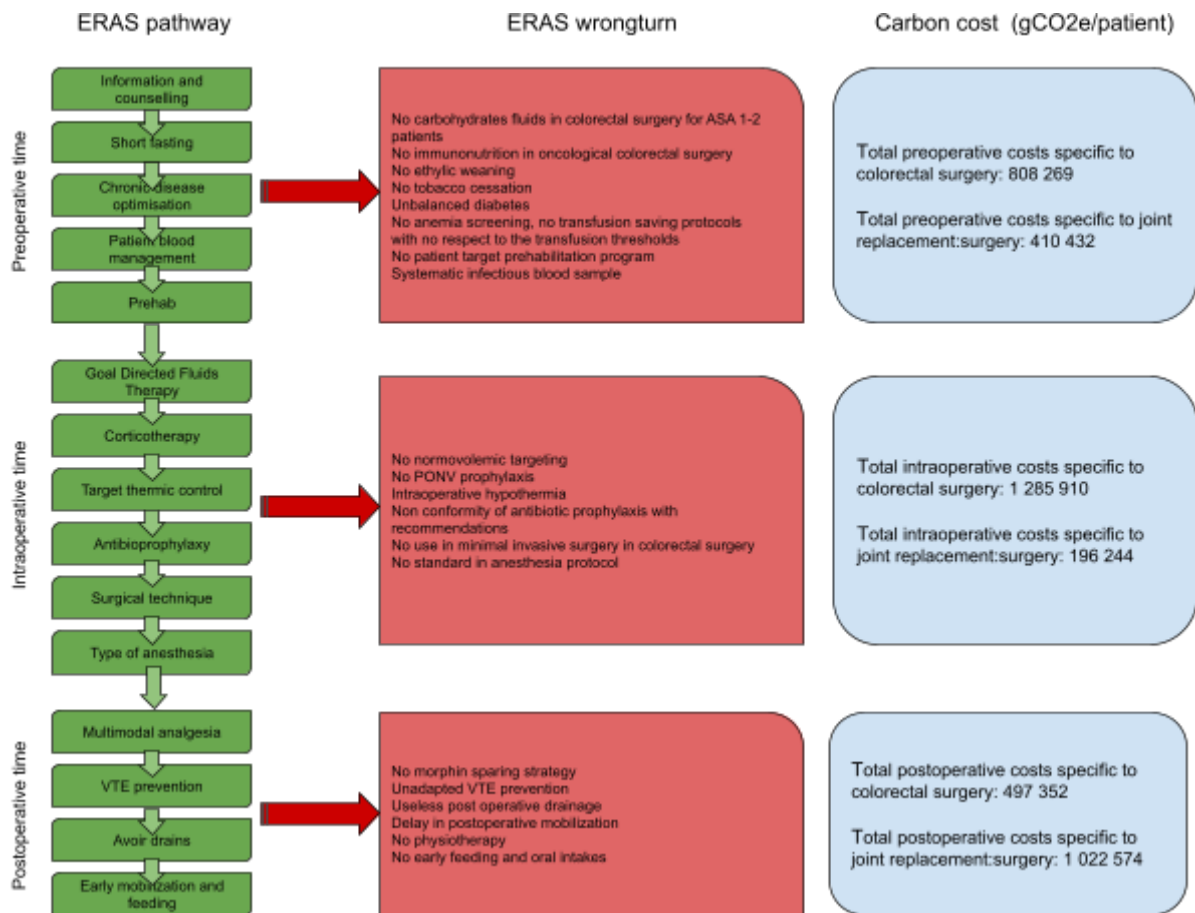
ERAS pathway

ERAS wrongturn

Carbon cost (gCO2e/patient)

Preoperative time

Information and counselling

Short fasting

Chronic disease optimisation

Patient blood management

Prehab

No carbohydrates fluids in colorectal surgery for ASA 1-2 patients
No immunonutrition in oncological colorectal surgery
No ethylic weaning
No tobacco cessation
Unbalanced diabetes
No anemia screening, no transfusion saving protocols with no respect to the transfusion thresholds
No patient target prehabilitation program
Systematic infectious blood sample

Total preoperative costs specific to colorectal surgery: 808 269

Total preoperative costs specific to joint replacement:surgery: 410 432

Intraoperative time

Goal Directed Fluids Therapy

Corticotherapy

Target thermic control

Antibioprophylaxy

Surgical technique

Type of anesthesia

No normovolemic targeting
No PONV prophylaxis
Intraoperative hypothermia
Non conformity of antibiotic prophylaxis with recommendations
No use in minimal invasive surgery in colorectal surgery
No standard in anesthesia protocol

Total intraoperative costs specific to colorectal surgery: 1 285 910

Total intraoperative costs specific to joint replacement:surgery: 196 244

Postoperative time

Multimodal analgesia

VTE prevention

Avoir drains

Early mobilization and feeding

No morphin sparing strategy
Unadapted VTE prevention
Useless post operative drainage
Delay in postoperative mobilization
No physiotherapy
No early feeding and oral intakes

Total postoperative costs specific to colorectal surgery: 497 352

Total postoperative costs specific to joint replacement:surgery: 1 022 574